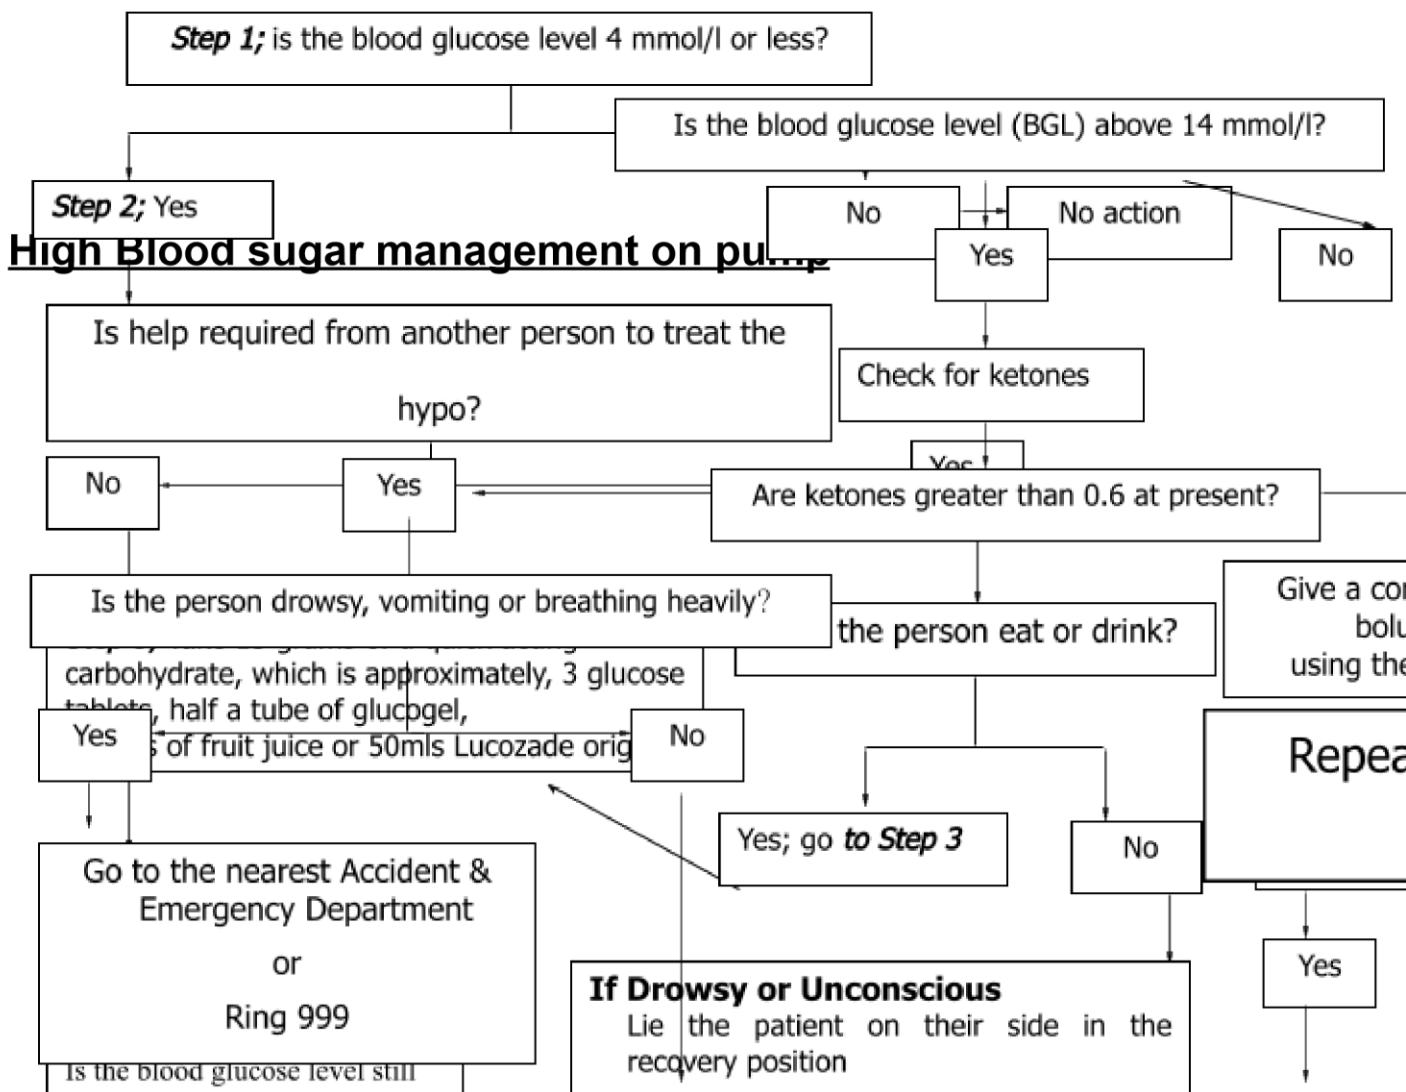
Step 1; is the blood glucose level 4 mmol/l or less?

Is the blood glucose level (BGL) above 14 mmol/l?

Step 2; Yes

No

No action

Yes

No

High Blood sugar management on pu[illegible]

Is help required from another person to treat the hypo?

Check for ketones

Yes

No

Yes

Are ketones greater than 0.6 at present?

Is the person drowsy, vomiting or breathing heavily?

Give a co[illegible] bolu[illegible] using the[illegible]

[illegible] the person eat or drink?

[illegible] carbohydrate, which is approximately, 3 glucose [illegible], half a tube of glucogel, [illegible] of fruit juice or 50mls Lucozade orig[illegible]

Yes

No

Repea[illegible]

Yes; go to Step 3

No

Go to the nearest Accident & Emergency Department

or

Ring 999

Yes

If Drowsy or Unconscious
Lie the patient on their side in the recovery position

Is the blood glucose level still